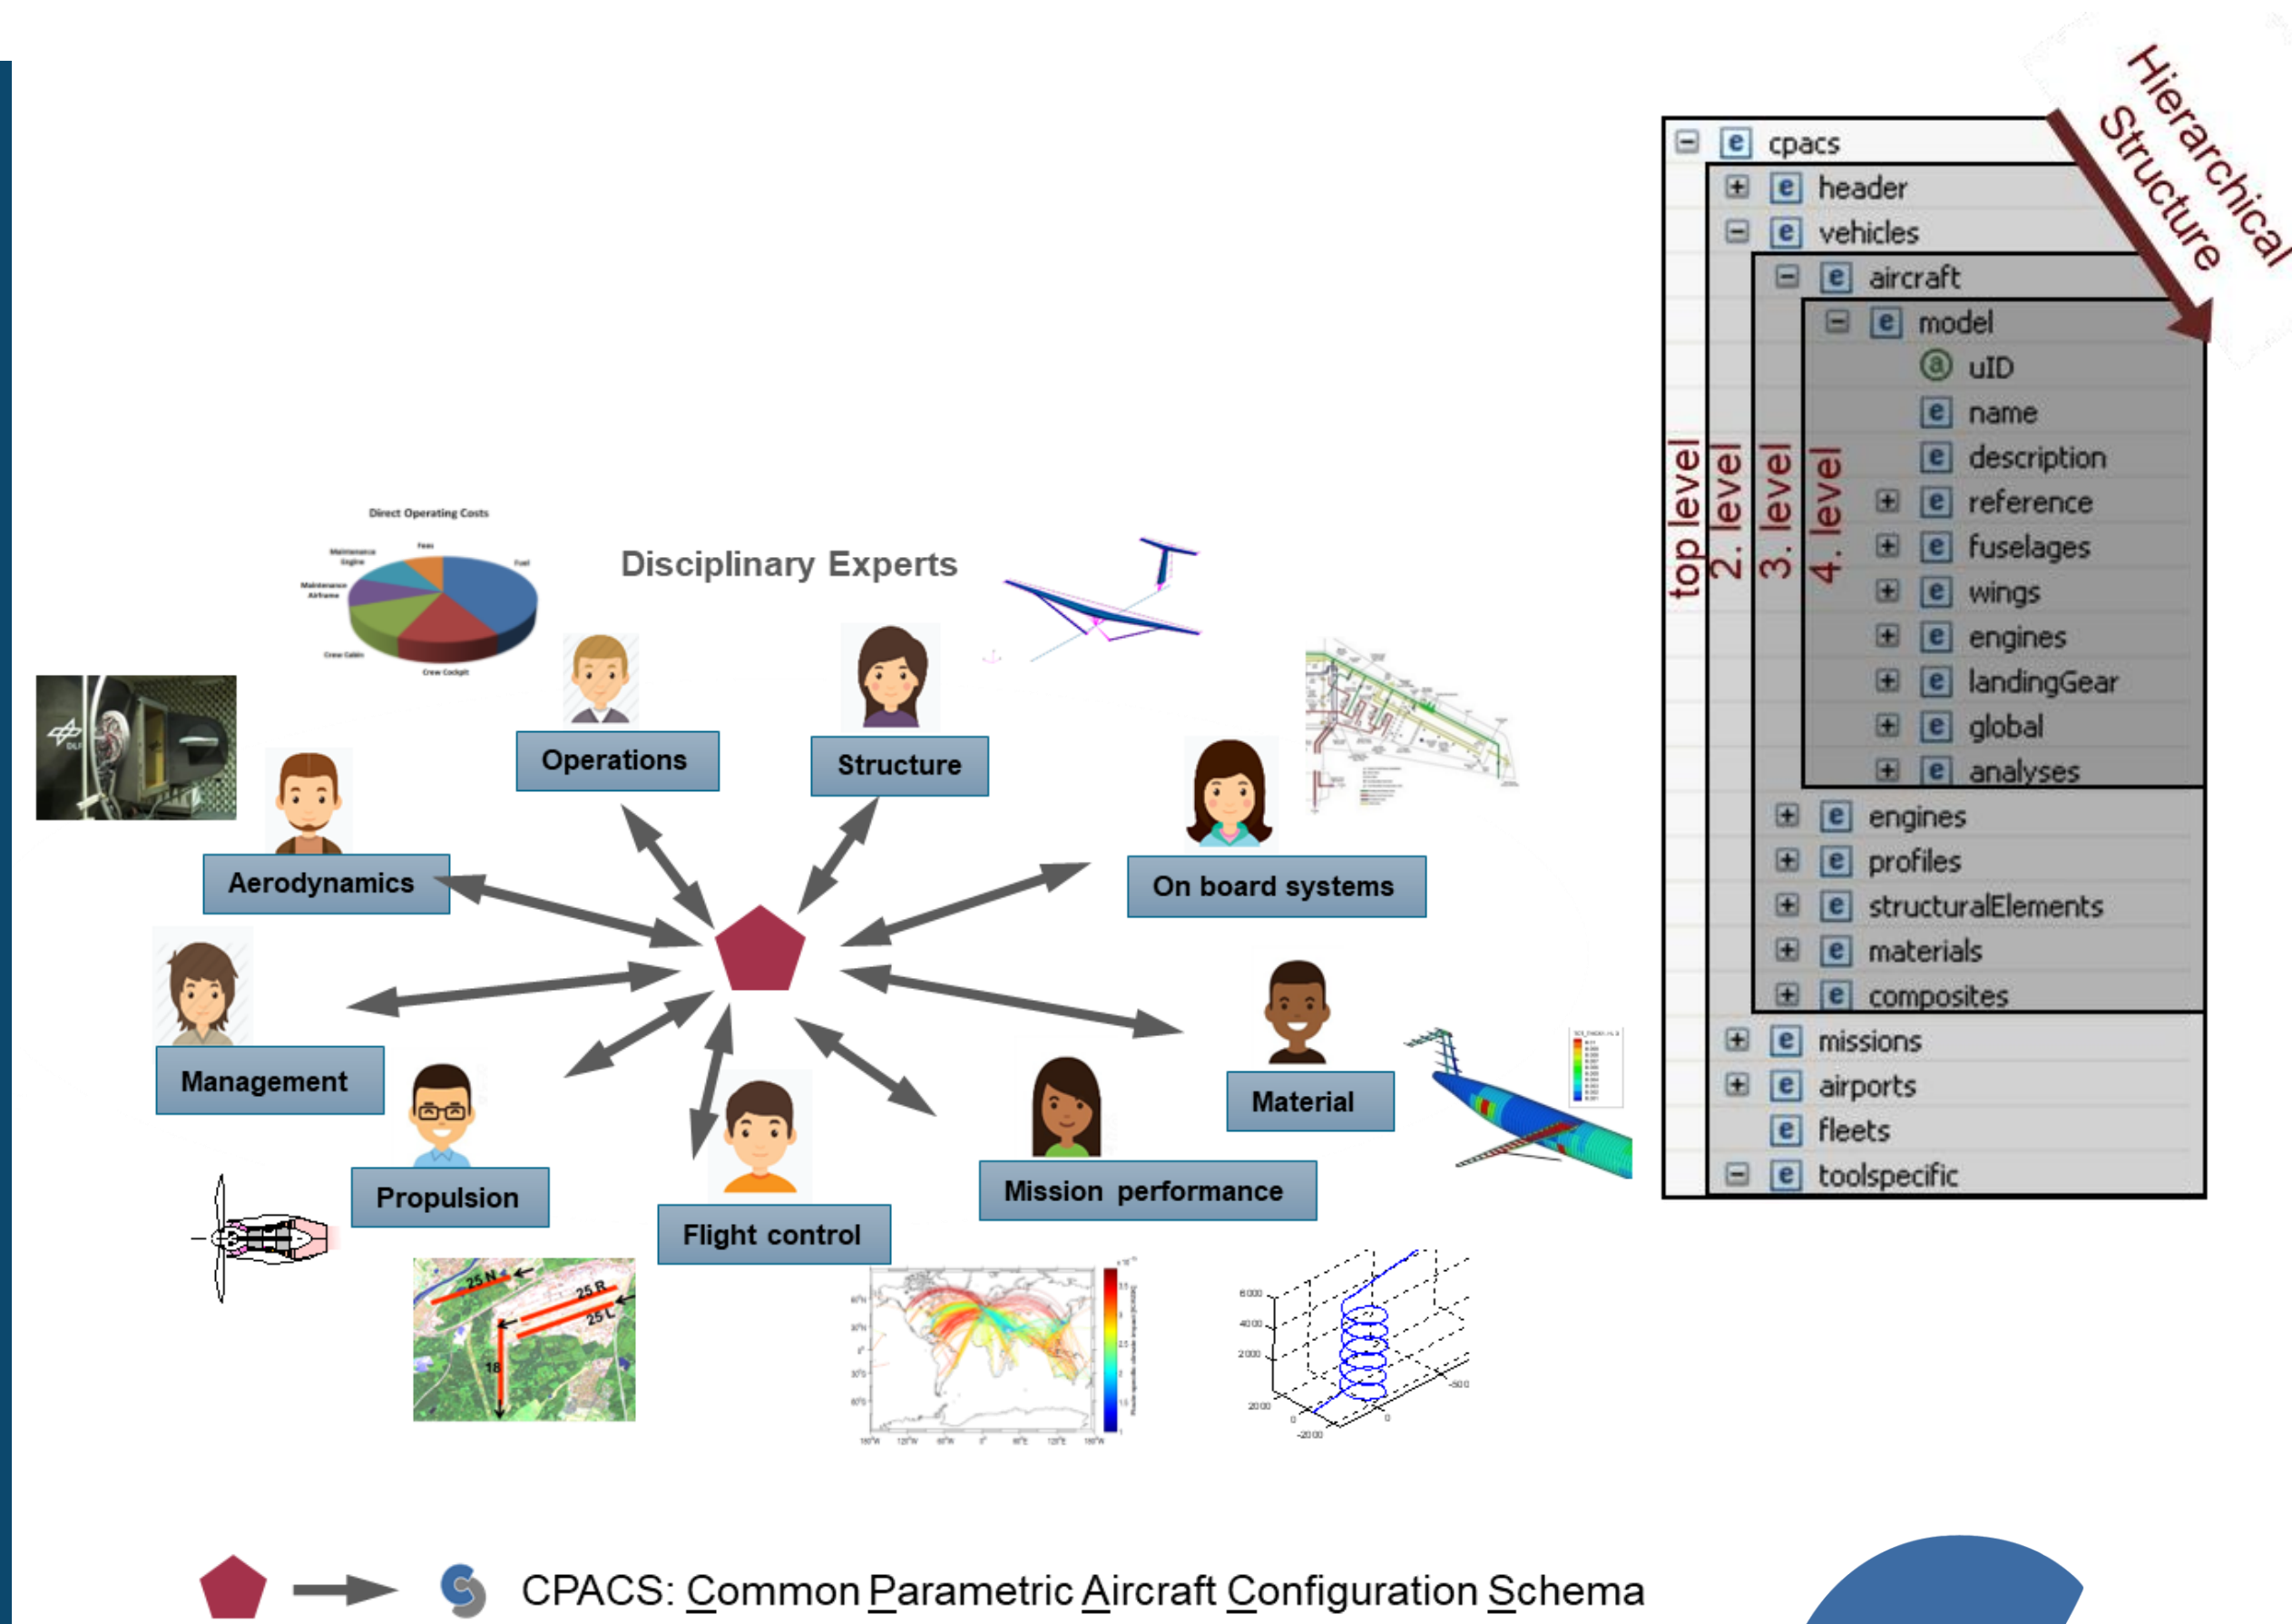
Direct Operating Costs

Disciplinary Experts

Operations

Structure

Aerodynamics

On board systems

Management

Material

Propulsion

Flight control

Mission performance

25 N

25 R

25 L

18

cpacs
header
vehicles
aircraft
model
uID
name
description
reference
fuselages
wings
engines
landingGear
global
analyses
engines
profiles
structuralElements
materials
composites
missions
airports
fleets
toolspecific

top level
2. level
3. level
4. level

Hierarchical Structure

CPACS: Common Parametric Aircraft Configuration Schema